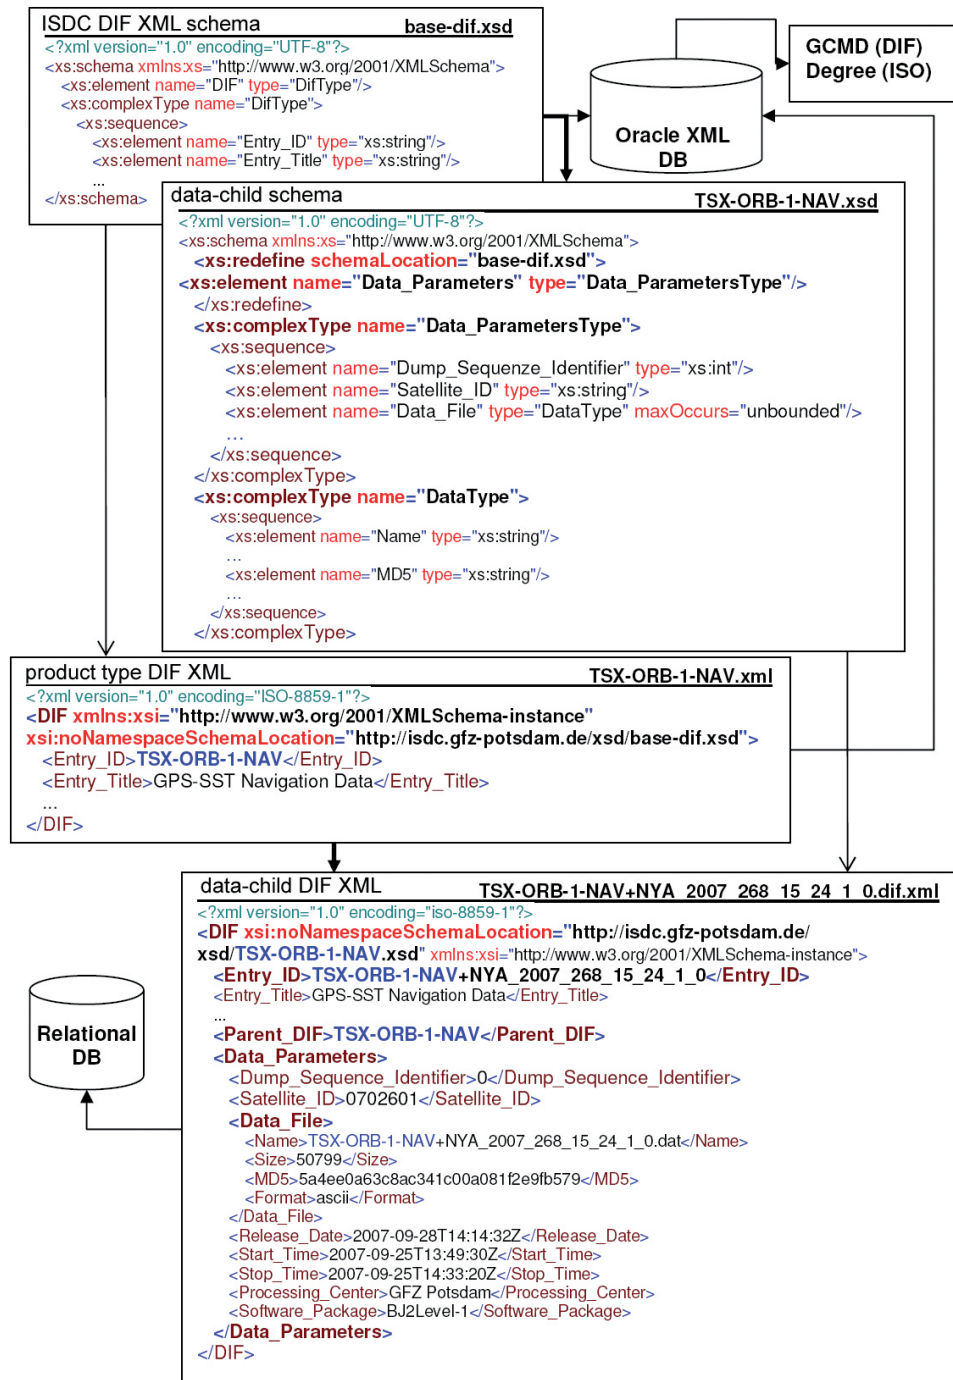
ISDC DIF XML schema base-dif.xsd
<?xml version="1.0" encoding="UTF-8"?>
<xs:schema xmlns:xs="http://www.w3.org/2001/XMLSchema">
<xs:element name="DIF" type="DifType"/>
<xs:complexType name="DifType">
<xs:sequence>
<xs:element name="Entry_ID" type="xs:string"/>
<xs:element name="Entry_Title" type="xs:string"/>
...
</xs:schema>

GCMD (DIF)
Degree (ISO)

Oracle XML DB

data-child schema TSX-ORB-1-NAV.xsd
<?xml version="1.0" encoding="UTF-8"?>
<xs:schema xmlns:xs="http://www.w3.org/2001/XMLSchema">
<xs:redefine schemaLocation="base-dif.xsd">
<xs:element name="Data_Parameters" type="Data_ParametersType"/>
</xs:redefine>
<xs:complexType name="Data_ParametersType">
<xs:sequence>
<xs:element name="Dump_Sequenze_Identifier" type="xs:int"/>
<xs:element name="Satellite_ID" type="xs:string"/>
<xs:element name="Data_File" type="DataType" maxOccurs="unbounded"/>
...
</xs:sequence>
</xs:complexType>
<xs:complexType name="DataType">
<xs:sequence>
<xs:element name="Name" type="xs:string"/>
...
<xs:element name="MD5" type="xs:string"/>
...
</xs:sequence>
</xs:complexType>

product type DIF XML TSX-ORB-1-NAV.xml
<?xml version="1.0" encoding="ISO-8859-1"?>
<DIF xmlns:xsi="http://www.w3.org/2001/XMLSchema-instance"
xsi:noNamespaceSchemaLocation="http://isdc.gfz-potsdam.de/xsd/base-dif.xsd">
<Entry_ID>TSX-ORB-1-NAV</Entry_ID>
<Entry_Title>GPS-SST Navigation Data</Entry_Title>
...
</DIF>

data-child DIF XML TSX-ORB-1-NAV+NYA_2007_268_15_24_1_0.dif.xml
<?xml version="1.0" encoding="iso-8859-1"?>
<DIF xsi:noNamespaceSchemaLocation="http://isdc.gfz-potsdam.de/xsd/TSX-ORB-1-NAV.xsd" xmlns:xsi="http://www.w3.org/2001/XMLSchema-instance">
<Entry_ID>TSX-ORB-1-NAV+NYA_2007_268_15_24_1_0</Entry_ID>
<Entry_Title>GPS-SST Navigation Data</Entry_Title>
...
<Parent_DIF>TSX-ORB-1-NAV</Parent_DIF>
<Data_Parameters>
<Dump_Sequence_Identifier>0</Dump_Sequence_Identifier>
<Satellite_ID>0702601</Satellite_ID>
<Data_File>
<Name>TSX-ORB-1-NAV+NYA_2007_268_15_24_1_0.dat</Name>
<Size>50799</Size>
<MD5>5a4ee0a63c8ac341c00a081f2e9fb579</MD5>
<Format>ascii</Format>
</Data_File>
<Release_Date>2007-09-28T14:14:32Z</Release_Date>
<Start_Time>2007-09-25T13:49:30Z</Start_Time>
<Stop_Time>2007-09-25T14:33:20Z</Stop_Time>
<Processing_Center>GFZ Potsdam</Processing_Center>
<Software_Package>BJ2Level-1</Software_Package>
</Data_Parameters>
</DIF>

Relational DB